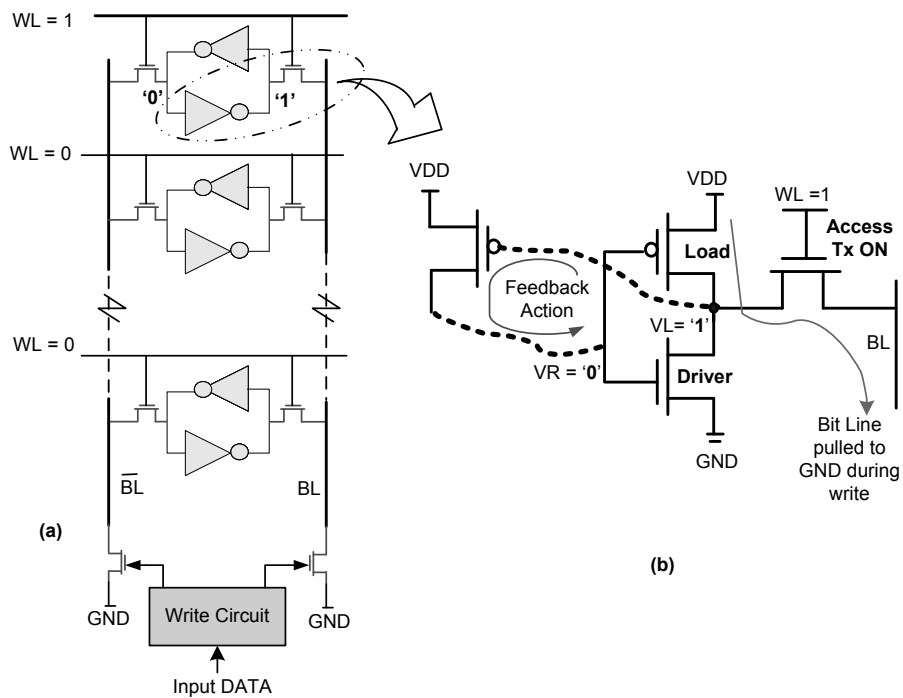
WL = 1

'0'

'1'

WL = 0

WL = 0

$\overline{BL}$

BL

(a)

GND

Write Circuit

GND

Input DATA

VDD

VDD

WL =1

Access Tx ON

Load

Feedback Action

VL= '1'

BL

VR = '0'

Driver

GND

Bit Line pulled to GND during write

(b)